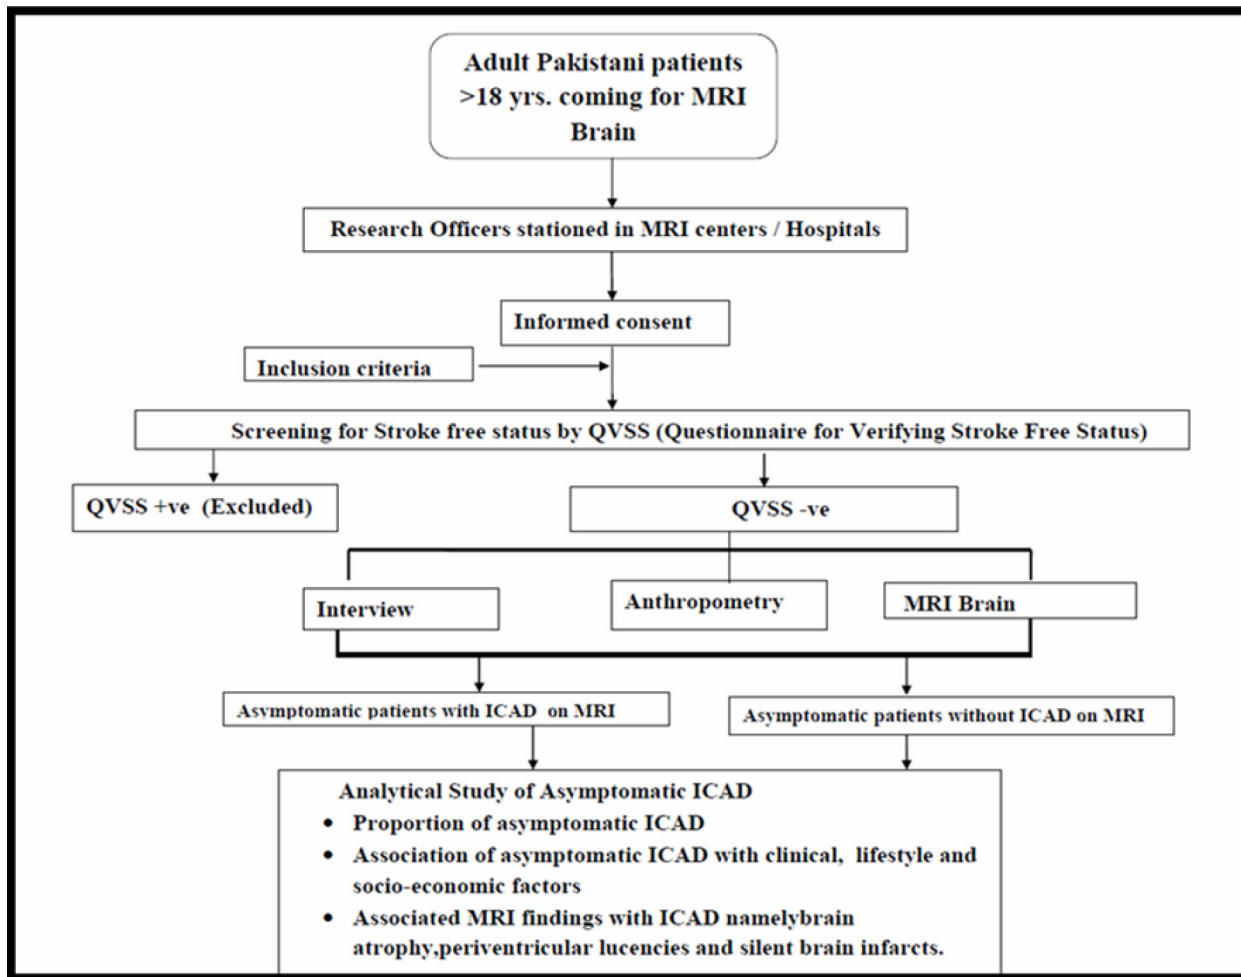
Adult Pakistani patients >18 yrs. coming for MRI Brain

Research Officers stationed in MRI centers / Hospitals

Informed consent

Inclusion criteria

Screening for Stroke free status by QVSS (Questionnaire for Verifying Stroke Free Status)

QVSS +ve (Excluded)

QVSS -ve

Interview

Anthropometry

MRI Brain

Asymptomatic patients with ICAD on MRI

Asymptomatic patients without ICAD on MRI

Analytical Study of Asymptomatic ICAD

- Proportion of asymptomatic ICAD
- Association of asymptomatic ICAD with clinical, lifestyle and socio-economic factors
- Associated MRI findings with ICAD namelybrain atrophy,periventricular lucencies and silent brain infarcts.